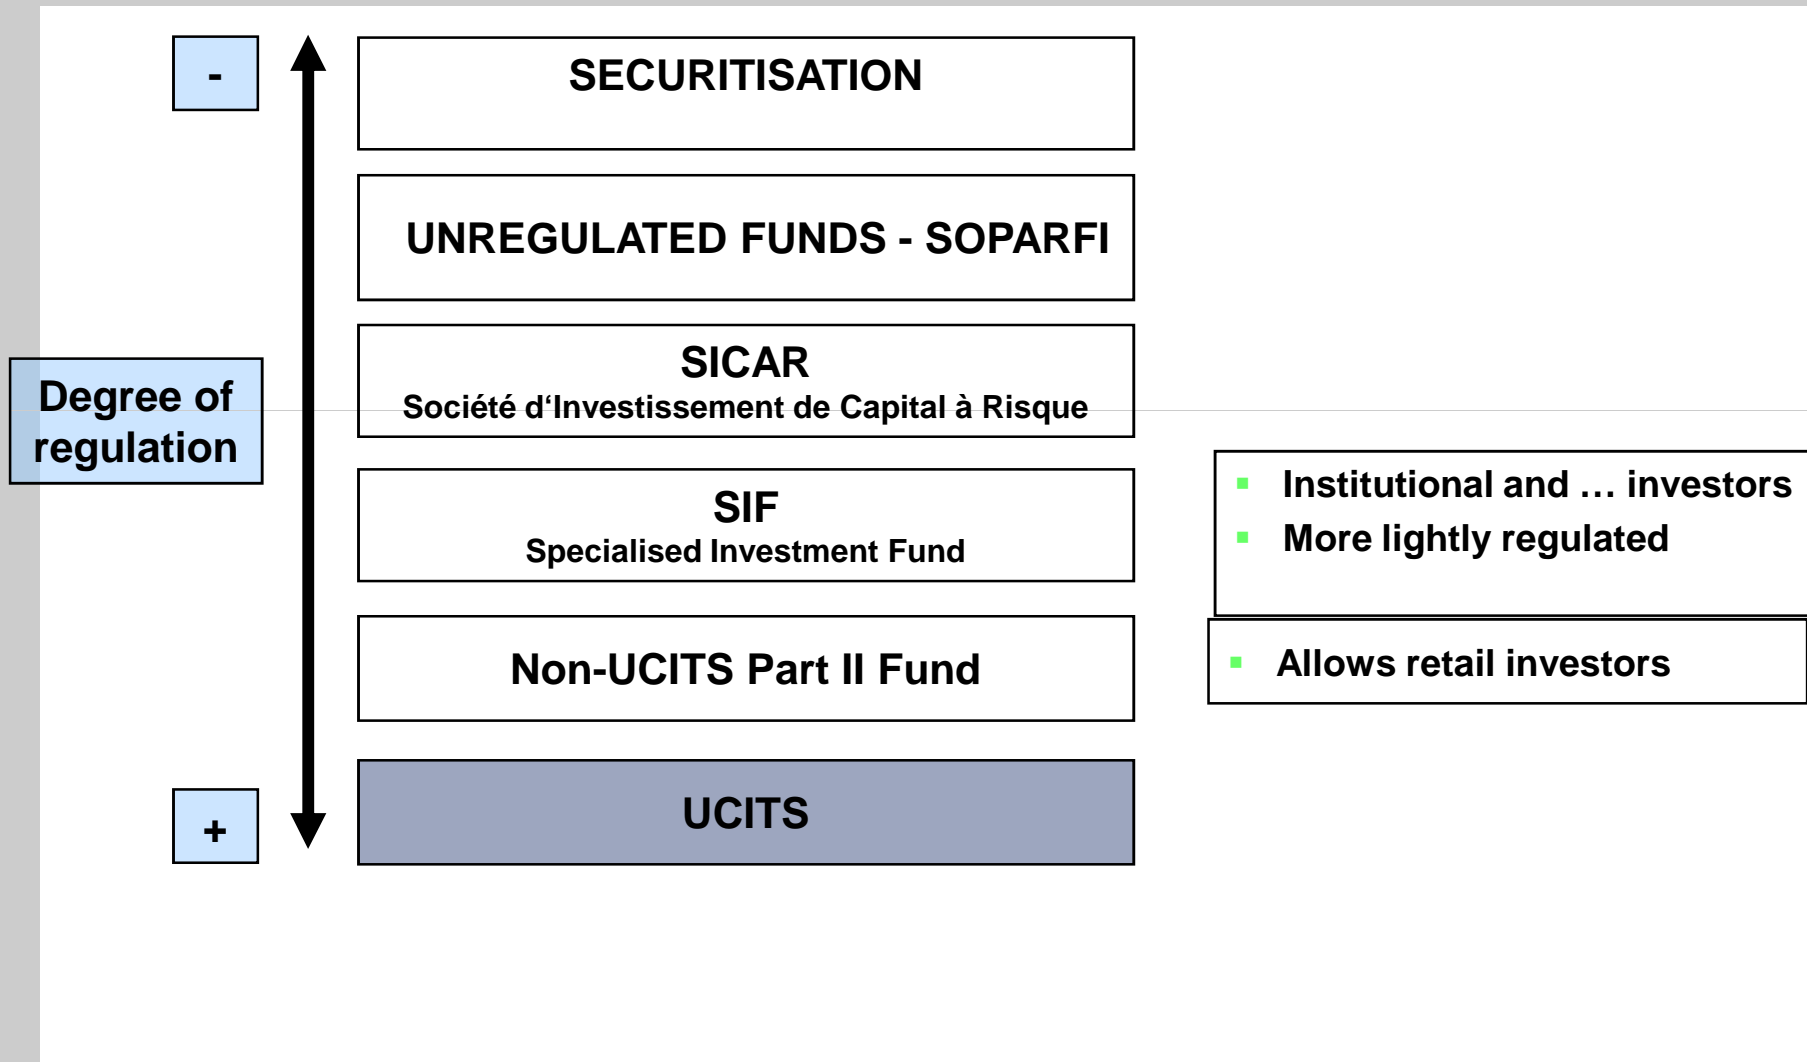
-

SECURITISATION

UNREGULATED FUNDS - SOPARFI

Degree of regulation

SICAR
Société d'Investissement de Capital à Risque

SIF
Specialised Investment Fund

- Institutional and … investors
- More lightly regulated

Non-UCITS Part II Fund

- Allows retail investors

+

UCITS